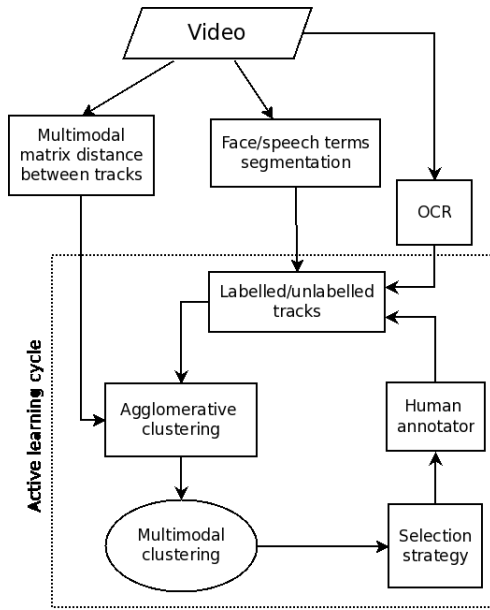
Video

Multimodal matrix distance between tracks

Face/speech terms segmentation

OCR

Active learning cycle

Labelled/unlabelled tracks

Agglomerative clustering

Human annotator

Multimodal clustering

Selection strategy